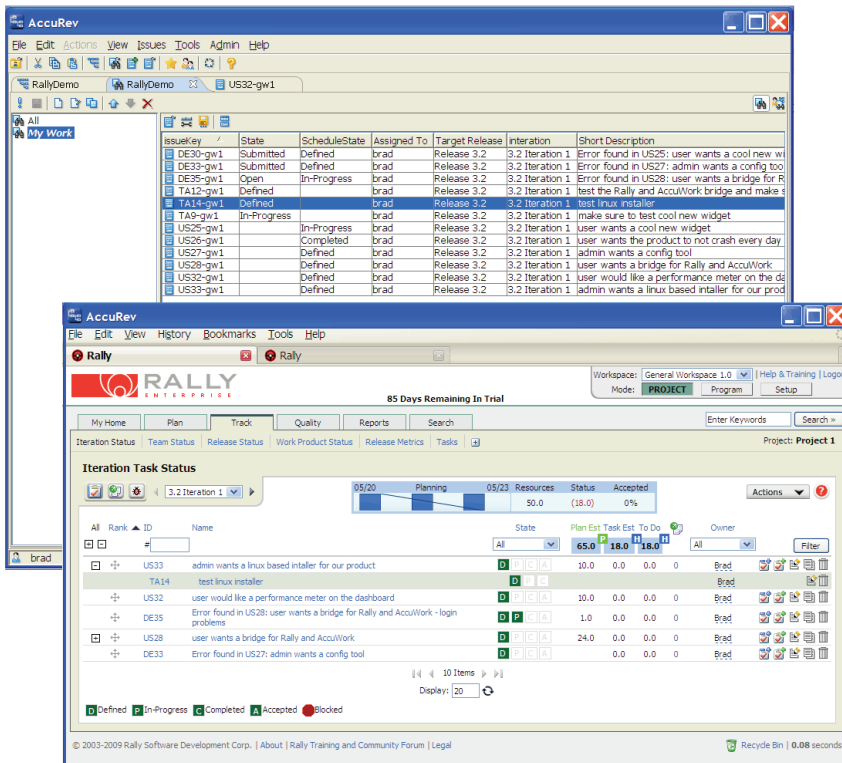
AccuRev

File Edit Actions View Issues Tools Admin Help

RallyDemo RallyDemo US32-gw1

All
My Work

| issueKey | State | ScheduleState | Assigned To | Target Release | iteration | Short Description |
|---|---|---|---|---|---|---|
| DE30-gw1 | Submitted | Defined | brad | Release 3.2 | 3.2 Iteration 1 | Error found in US25: user wants a cool new wi |
| DE33-gw1 | Submitted | Defined | brad | Release 3.2 | 3.2 Iteration 1 | Error found in US27: admin wants a config too |
| DE35-gw1 | Open | In-Progress | brad | Release 3.2 | 3.2 Iteration 1 | Error found in US28: user wants a bridge for R |
| TA12-gw1 | Defined | | brad | Release 3.2 | 3.2 Iteration 1 | test the Rally and AccuWork bridge and make s |
| TA14-gw1 | Defined | | brad | Release 3.2 | 3.2 Iteration 1 | test linux installer |
| TA9-gw1 | In-Progress | | brad | Release 3.2 | 3.2 Iteration 1 | make sure to test cool new widget |
| US25-gw1 | | In-Progress | brad | Release 3.2 | 3.2 Iteration 1 | user wants a cool new widget |
| US26-gw1 | | Completed | brad | Release 3.2 | 3.2 Iteration 1 | user wants the product to not crash every day |
| US27-gw1 | | Defined | brad | Release 3.2 | 3.2 Iteration 1 | admin wants a config tool |
| US28-gw1 | | Defined | brad | Release 3.2 | 3.2 Iteration 1 | user wants a bridge for Rally and AccuWork |
| US32-gw1 | | Defined | brad | Release 3.2 | 3.2 Iteration 1 | user would like a performance meter on the da |
| US33-gw1 | | Defined | brad | Release 3.2 | 3.2 Iteration 1 | admin wants a linux based intaller for our prod |

brad

AccuRev

File Edit View History Bookmarks Tools Help

Rally Rally

RALLY ENTERPRISE

85 Days Remaining In Trial

Workspace: General Workspace 1.0 | Help & Training | Logo
Mode: PROJECT Program Setup

My Home Plan Track Quality Reports Search

Enter Keywords Search »

Iteration Status | Team Status | Release Status | Work Product Status | Release Metrics | Tasks

Project: Project 1

Iteration Task Status

3.2 Iteration 1

05/20 Planning 05/23 Resources 50.0 Status (18.0) Accepted 0%

Actions

All Rank ID Name State Plan Est Task Est To Do Owner

All 65.0 18.0 18.0 All Filter

| | ID | Name | State | Plan Est | Task Est | To Do | | Owner |
|---|---|---|---|---|---|---|---|---|
| | US33 | admin wants a linux based intaller for our product | D | 10.0 | 0.0 | 0.0 | 0 | Brad |
| | TA14 | test linux installer | D | | | | | Brad |
| | US32 | user would like a performance meter on the dashboard | D | 10.0 | 0.0 | 0.0 | 0 | Brad |
| | DE35 | Error found in US28: user wants a bridge for Rally and AccuWork - login problems | D P | 1.0 | 0.0 | 0.0 | 0 | Brad |
| | US28 | user wants a bridge for Rally and AccuWork | D | 24.0 | 0.0 | 0.0 | 0 | Brad |
| | DE33 | Error found in US27: admin wants a config tool | D | 0.0 | 0.0 | 0.0 | 0 | Brad |

10 Items
Display: 20

D Defined P In-Progress C Completed A Accepted Blocked

© 2003-2009 Rally Software Development Corp. | About | Rally Training and Community Forum | Legal

Recycle Bin | 0.08 seconds